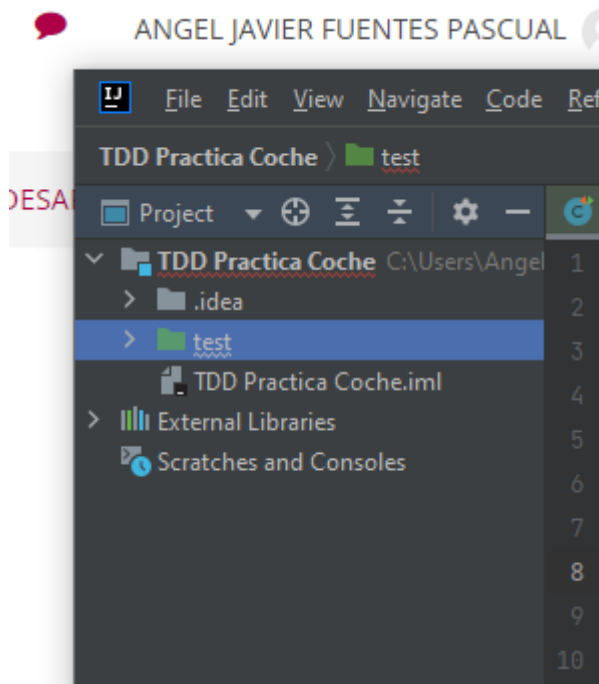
ANGEL JAVIER FUENTES PASCUAL

DESA

IJ File Edit View Navigate Code Ref

TDD Practica Coche 〉 test

Project

TDD Practica Coche C:\Users\Angel
.idea
test
TDD Practica Coche.iml
External Libraries
Scratches and Consoles

1
2
3
4
5
6
7
8
9
10